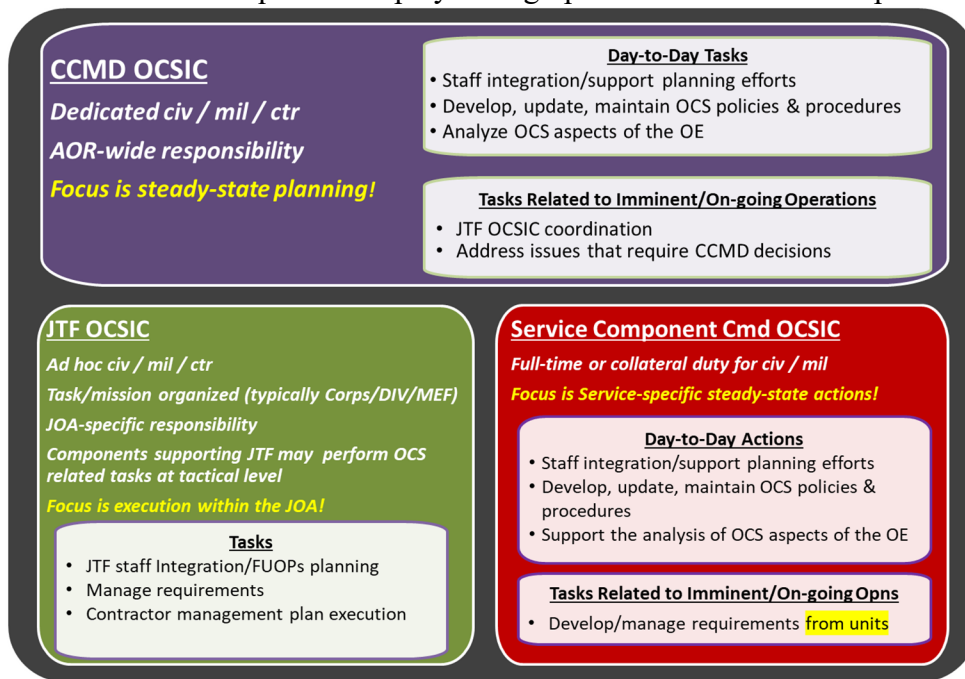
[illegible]

CCMD OCSIC

Dedicated civ / mil / ctr

AOR-wide responsibility

Focus is steady-state planning!

Day-to-Day Tasks
• Staff integration/support planning efforts
• Develop, update, maintain OCS policies & procedures
• Analyze OCS aspects of the OE

Tasks Related to Imminent/On-going Operations
• JTF OCSIC coordination
• Address issues that require CCMD decisions

JTF OCSIC

Ad hoc civ / mil / ctr

Task/mission organized (typically Corps/DIV/MEF)

JOA-specific responsibility

Components supporting JTF may perform OCS related tasks at tactical level

Focus is execution within the JOA!

Tasks
• JTF staff Integration/FUOPs planning
• Manage requirements
• Contractor management plan execution

Service Component Cmd OCSIC

Full-time or collateral duty for civ / mil

Focus is Service-specific steady-state actions!

Day-to-Day Actions
• Staff integration/support planning efforts
• Develop, update, maintain OCS policies & procedures
• Support the analysis of OCS aspects of the OE

Tasks Related to Imminent/On-going Opns
• Develop/manage requirements from units